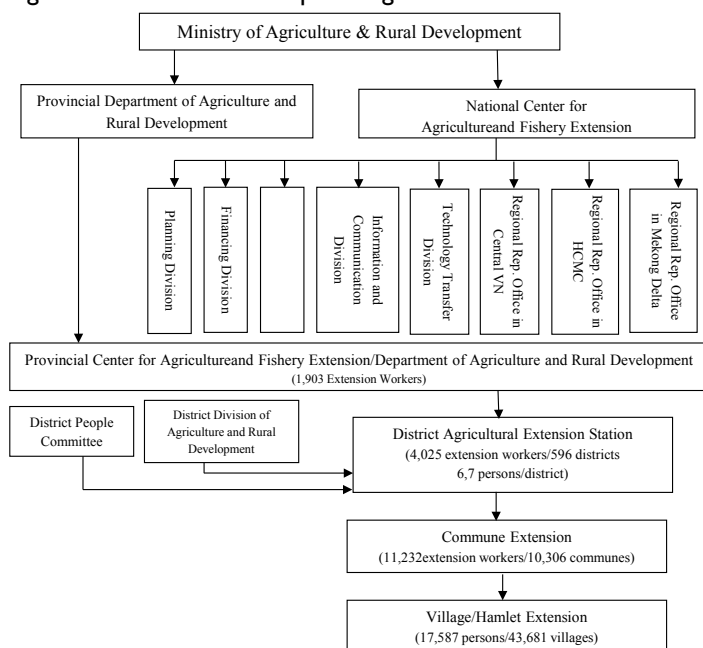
Ministry of Agriculture & Rural Development

Provincial Department of Agriculture and Rural Development

National Center for Agricultureand Fishery Extension

Planning Division

Financing Division

Information and Communication Division

Technology Transfer Division

Regional Rep. Office in Central VN

Regional Rep. Office in HCMC

Regional Rep. Office in Mekong Delta

Provincial Center for Agricultureand Fishery Extension/Department of Agriculture and Rural Development
(1,903 Extension Workers)

District People Committee

District Division of Agriculture and Rural Development

District Agricultural Extension Station
(4,025 extension workers/596 districts 6,7 persons/district)

Commune Extension
(11,232extension workers/10,306 communes)

Village/Hamlet Extension
(17,587 persons/43,681 villages)